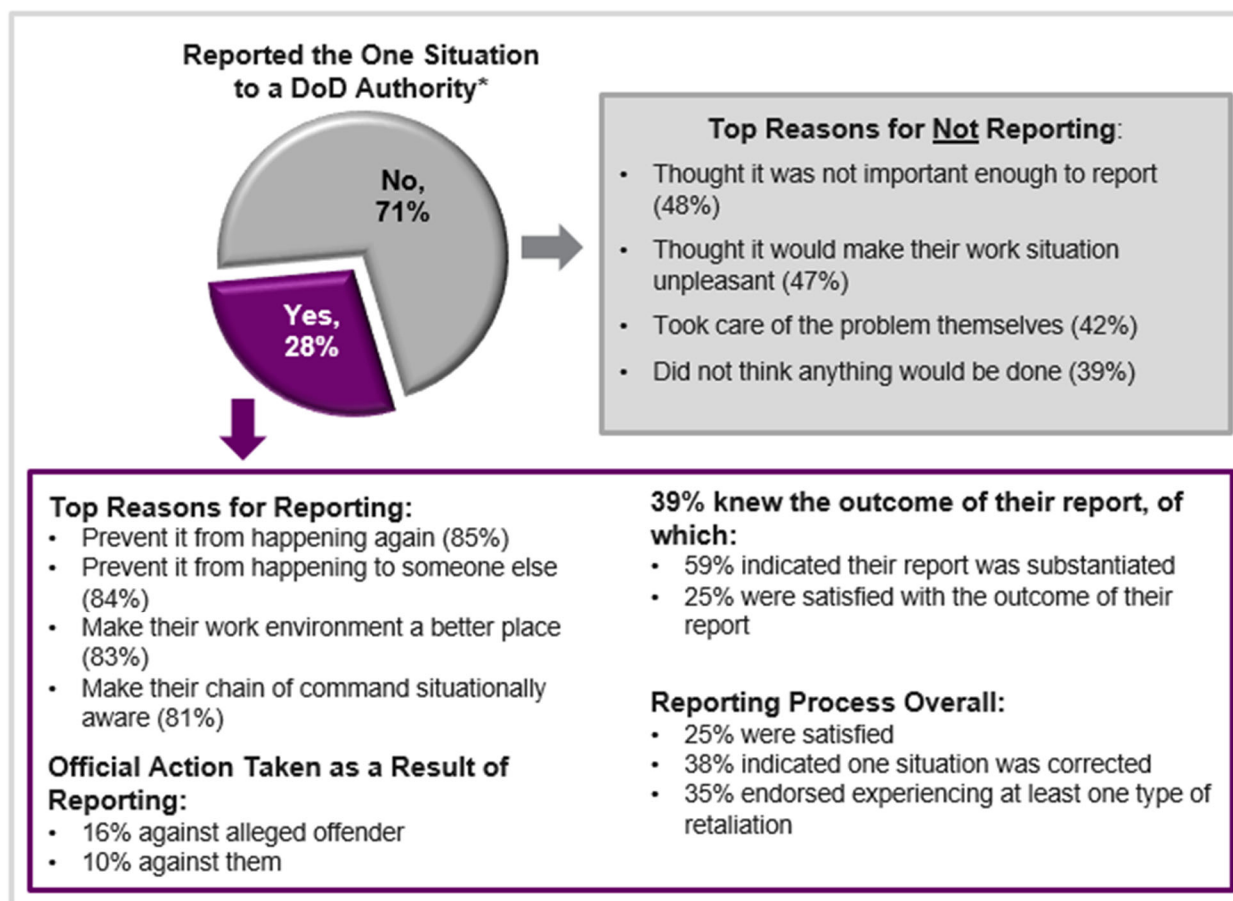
Reported the One Situation to a DoD Authority*

No, 71%

Yes, 28%

Top Reasons for Not Reporting:

- Thought it was not important enough to report (48%)
- Thought it would make their work situation unpleasant (47%)
- Took care of the problem themselves (42%)
- Did not think anything would be done (39%)

Top Reasons for Reporting:

- Prevent it from happening again (85%)
- Prevent it from happening to someone else (84%)
- Make their work environment a better place (83%)
- Make their chain of command situationally aware (81%)

Official Action Taken as a Result of Reporting:

- 16% against alleged offender
- 10% against them

39% knew the outcome of their report, of which:

- 59% indicated their report was substantiated
- 25% were satisfied with the outcome of their report

Reporting Process Overall:

- 25% were satisfied
- 38% indicated one situation was corrected
- 35% endorsed experiencing at least one type of retaliation